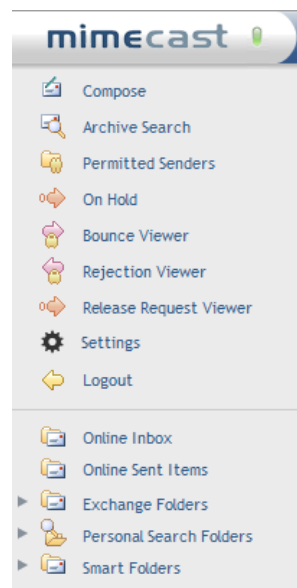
mimecast

Compose
Archive Search
Permitted Senders
On Hold
Bounce Viewer
Rejection Viewer
Release Request Viewer
Settings
Logout

Online Inbox
Online Sent Items
Exchange Folders
Personal Search Folders
Smart Folders